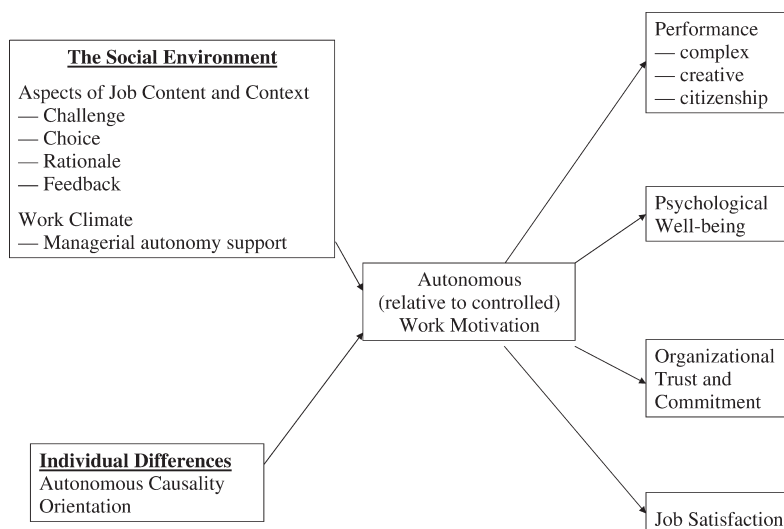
The Social Environment

Aspects of Job Content and Context
— Challenge
— Choice
— Rationale
— Feedback

Work Climate
— Managerial autonomy support

Individual Differences
Autonomous Causality Orientation

Autonomous (relative to controlled) Work Motivation

Performance
— complex
— creative
— citizenship

Psychological Well-being

Organizational Trust and Commitment

Job Satisfaction